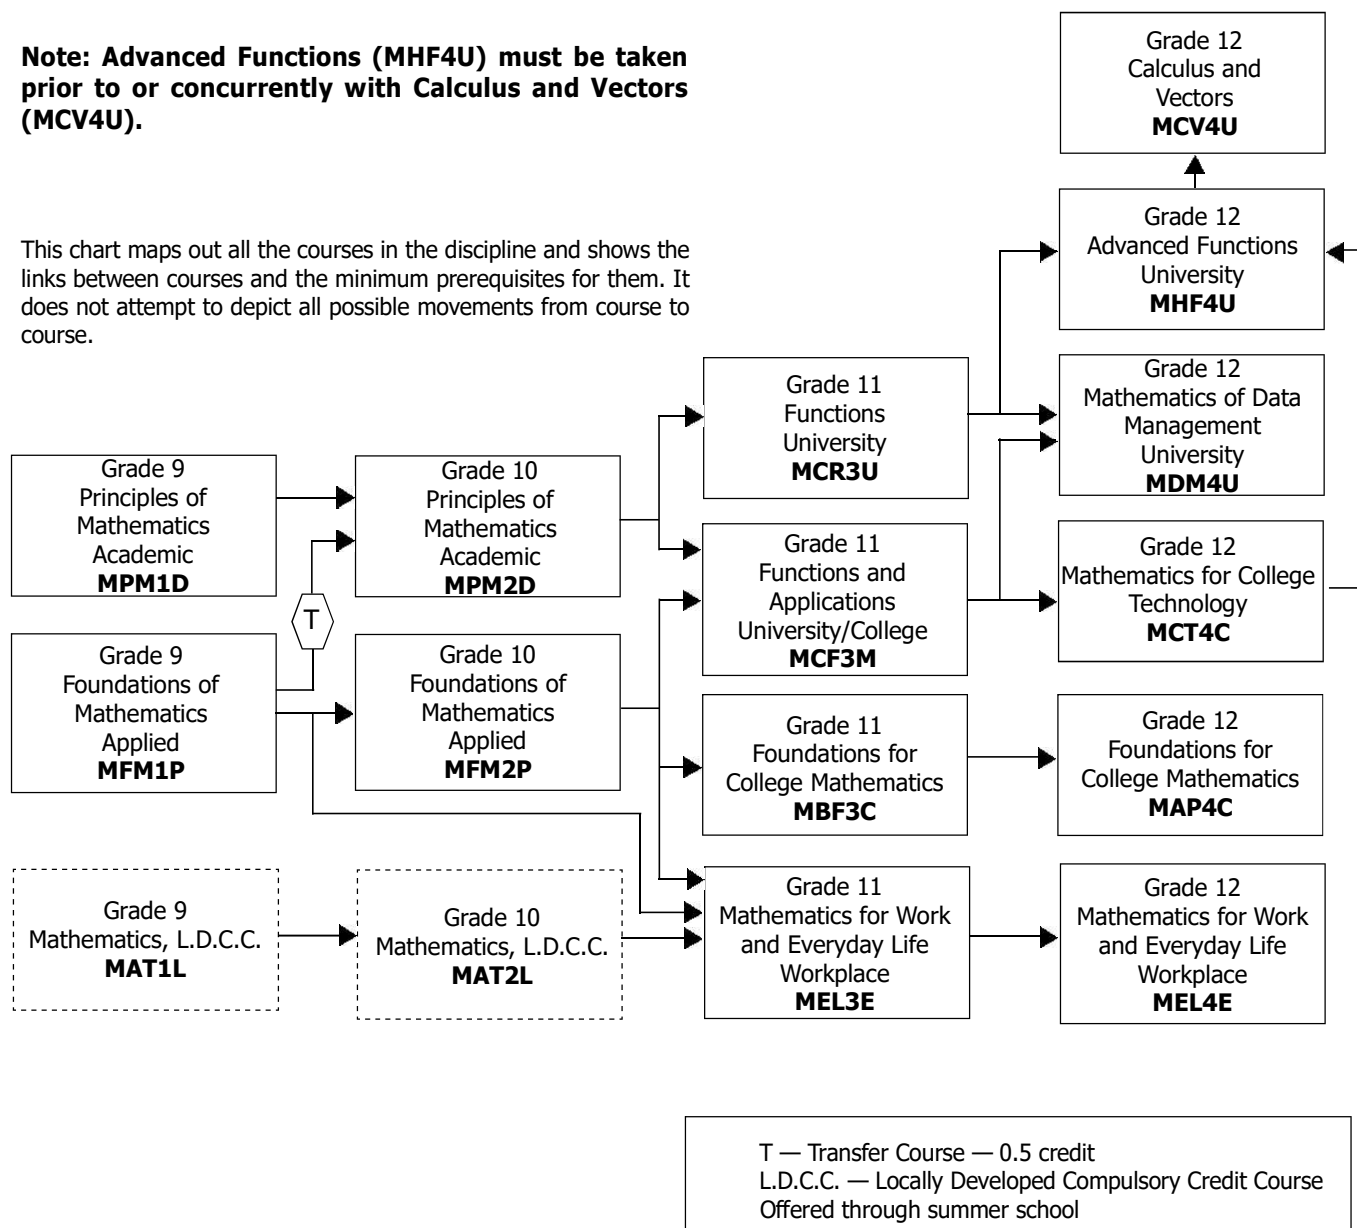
**Note: Advanced Functions (MHF4U) must be taken prior to or concurrently with Calculus and Vectors (MCV4U).**

This chart maps out all the courses in the discipline and shows the links between courses and the minimum prerequisites for them. It does not attempt to depict all possible movements from course to course.

Grade 9
Principles of Mathematics
Academic
**MPM1D**

Grade 9
Foundations of Mathematics
Applied
**MFM1P**

Grade 9
Mathematics, L.D.C.C.
**MAT1L**

T

Grade 10
Principles of Mathematics
Academic
**MPM2D**

Grade 10
Foundations of Mathematics
Applied
**MFM2P**

Grade 10
Mathematics, L.D.C.C.
**MAT2L**

Grade 11
Functions
University
**MCR3U**

Grade 11
Functions and Applications
University/College
**MCF3M**

Grade 11
Foundations for College Mathematics
**MBF3C**

Grade 11
Mathematics for Work and Everyday Life
Workplace
**MEL3E**

Grade 12
Calculus and Vectors
**MCV4U**

Grade 12
Advanced Functions
University
**MHF4U**

Grade 12
Mathematics of Data Management
University
**MDM4U**

Grade 12
Mathematics for College Technology
**MCT4C**

Grade 12
Foundations for College Mathematics
**MAP4C**

Grade 12
Mathematics for Work and Everyday Life
Workplace
**MEL4E**

T — Transfer Course — 0.5 credit
L.D.C.C. — Locally Developed Compulsory Credit Course
Offered through summer school